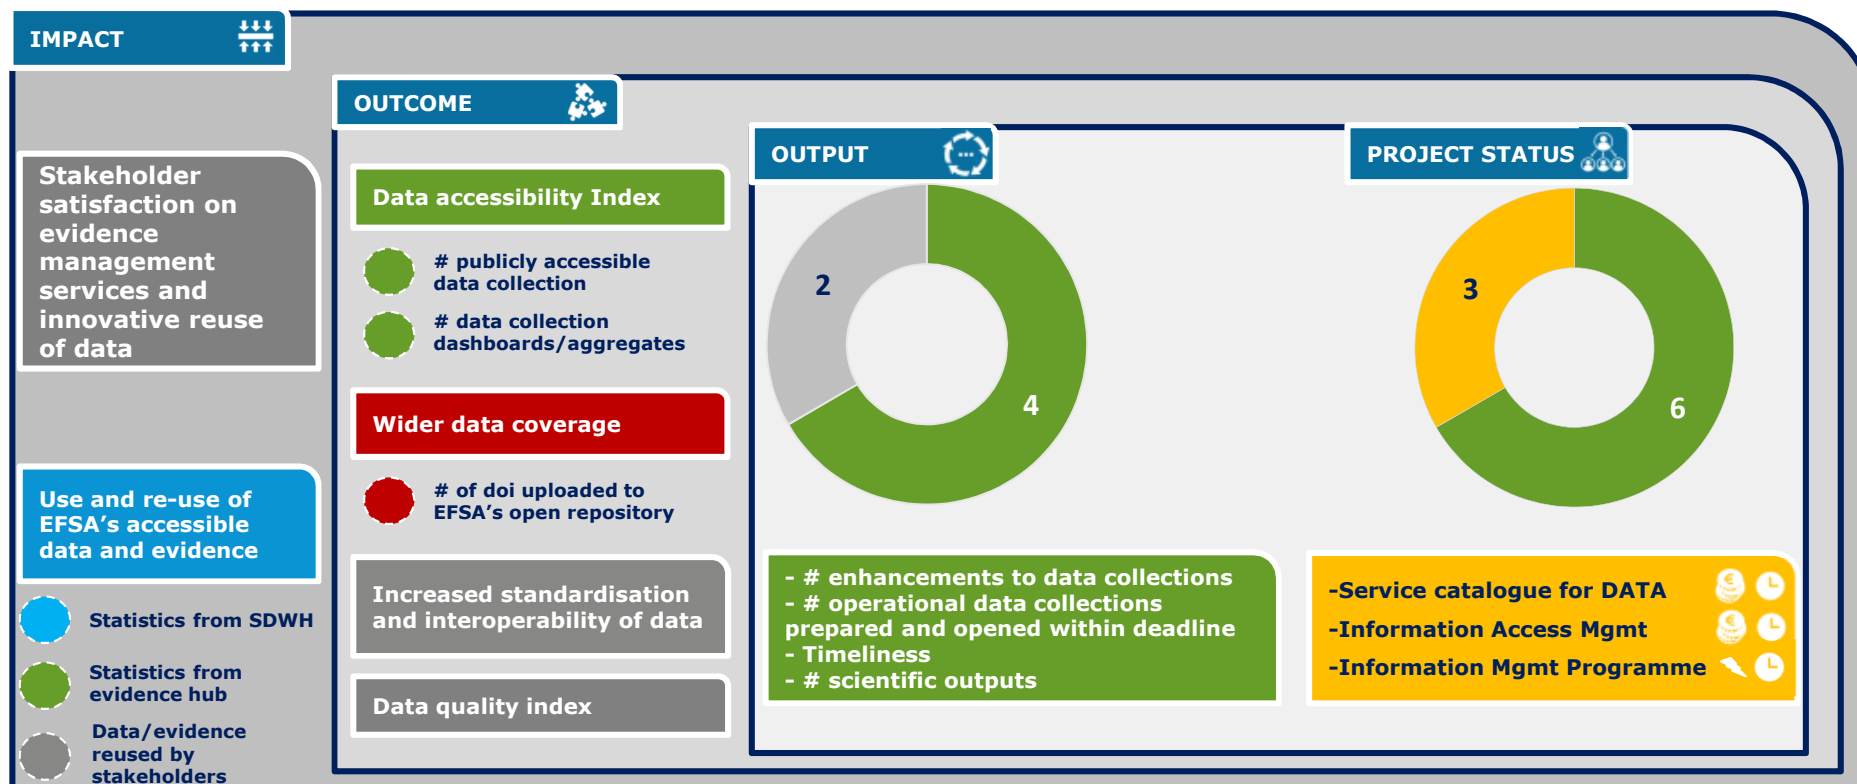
IMPACT

OUTCOME

OUTPUT

PROJECT STATUS

Stakeholder satisfaction on evidence management services and innovative reuse of data

Use and re-use of EFSA's accessible data and evidence

Statistics from SDWH

Statistics from evidence hub

Data/evidence reused by stakeholders

Data accessibility Index

# publicly accessible data collection

# data collection dashboards/aggregates

Wider data coverage

# of doi uploaded to EFSA's open repository

Increased standardisation and interoperability of data

Data quality index

2

4

3

6

- # enhancements to data collections
- # operational data collections prepared and opened within deadline
- Timeliness
- # scientific outputs

-Service catalogue for DATA
-Information Access Mgmt
-Information Mgmt Programme